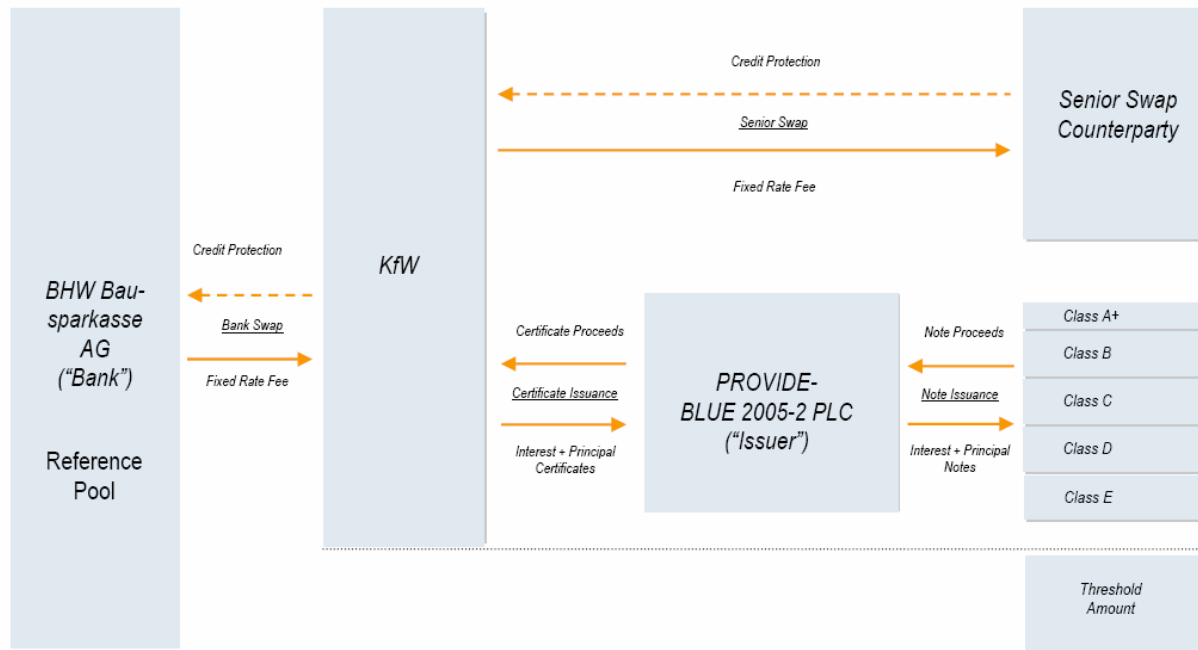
BHW Bausparkasse AG ("Bank")

Reference Pool

Credit Protection

Bank Swap

Fixed Rate Fee

KfW

Credit Protection

Senior Swap

Fixed Rate Fee

Senior Swap Counterparty

Certificate Proceeds

Certificate Issuance

Interest + Principal Certificates

PROVIDE-BLUE 2005-2 PLC ("Issuer")

Note Proceeds

Note Issuance

Interest + Principal Notes

Class A+

Class B

Class C

Class D

Class E

Threshold Amount